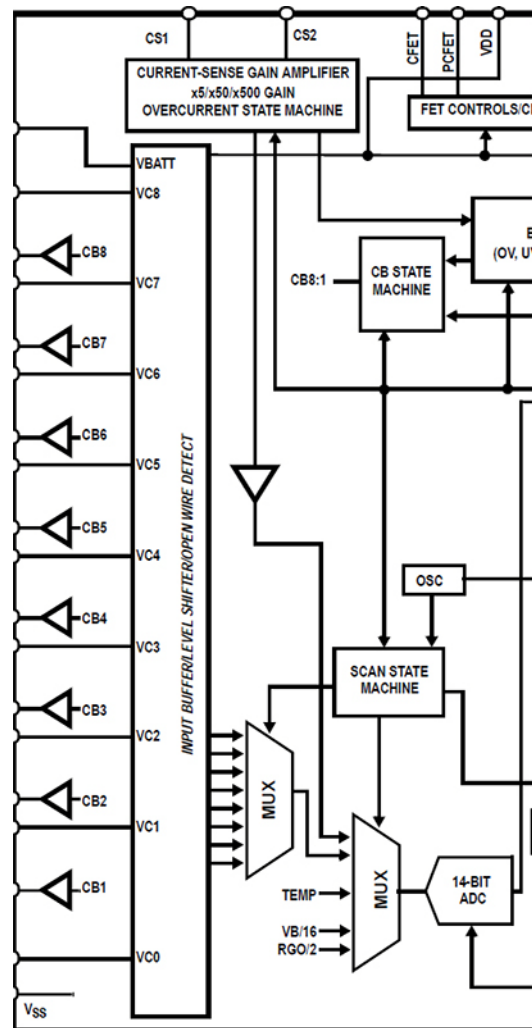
CS1
CS2
CFET
PCFET
VDD
CURRENT-SENSE GAIN AMPLIFIER
x5/x50/x500 GAIN
OVERCURRENT STATE MACHINE
FET CONTROLS/C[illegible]
VBATT
VC8
CB8
VC7
CB7
VC6
CB6
VC5
CB5
VC4
CB4
VC3
CB3
VC2
CB2
VC1
CB1
VC0
$V_{SS}$
INPUT BUFFER/LEVEL SHIFTER/OPEN WIRE DETECT
CB8:1
CB STATE MACHINE
E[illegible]
(OV, U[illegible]
OSC
SCAN STATE MACHINE
MUX
MUX
TEMP
VB/16
RGO/2
14-BIT ADC